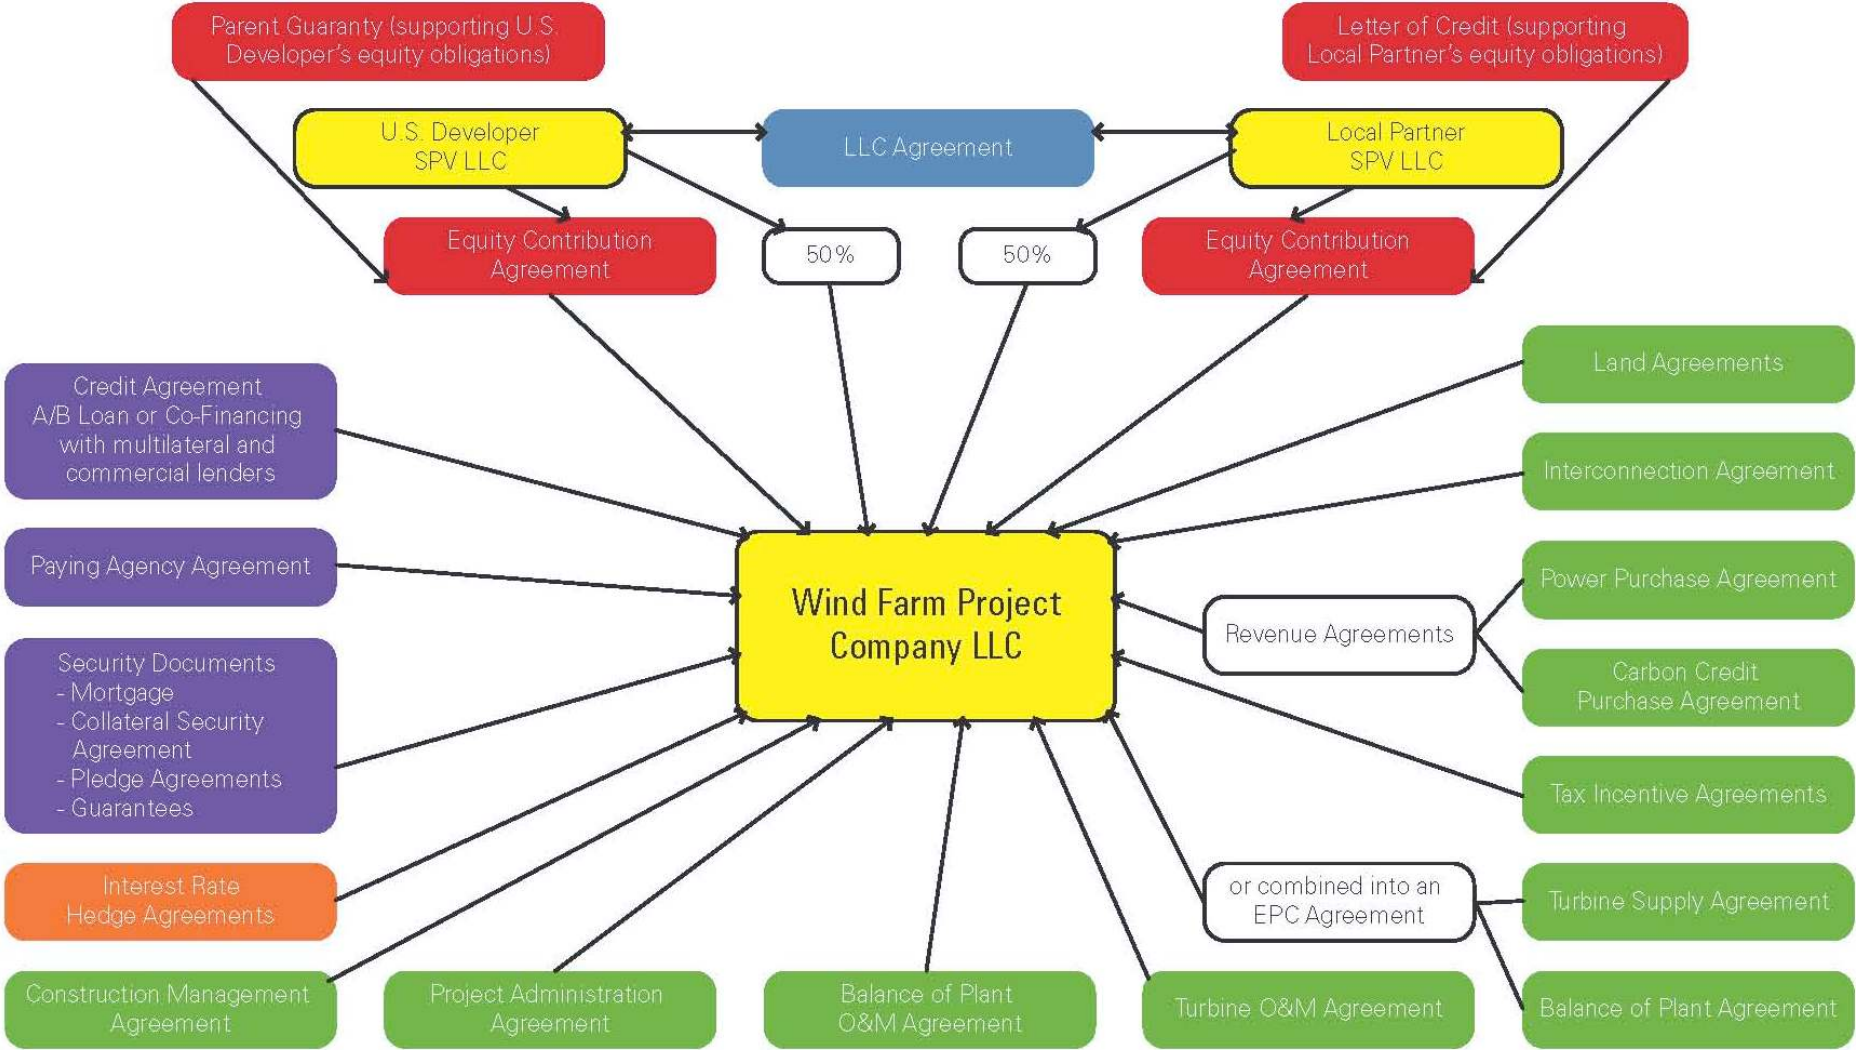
Parent Guaranty (supporting U.S. Developer's equity obligations)

Letter of Credit (supporting Local Partner's equity obligations)

U.S. Developer SPV LLC

LLC Agreement

Local Partner SPV LLC

Equity Contribution Agreement

50%

50%

Equity Contribution Agreement

Credit Agreement A/B Loan or Co-Financing with multilateral and commercial lenders

Land Agreements

Interconnection Agreement

Paying Agency Agreement

Wind Farm Project Company LLC

Power Purchase Agreement

Revenue Agreements

Carbon Credit Purchase Agreement

Security Documents
- Mortgage
- Collateral Security Agreement
- Pledge Agreements
- Guarantees

Tax Incentive Agreements

Interest Rate Hedge Agreements

or combined into an EPC Agreement

Turbine Supply Agreement

Construction Management Agreement

Project Administration Agreement

Balance of Plant O&M Agreement

Turbine O&M Agreement

Balance of Plant Agreement